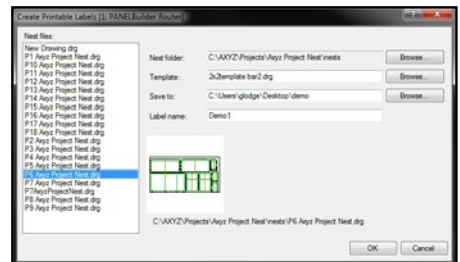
Create Printable Labels [1: PANELBuilder Router]

Nest files:

New Drawing.drg
P1 Axyz Project Nest.drg
P10 Axyz Project Nest.drg
P11 Axyz Project Nest.drg
P12 Axyz Project Nest.drg
P13 Axyz Project Nest.drg
P14 Axyz Project Nest.drg
P15 Axyz Project Nest.drg
P16 Axyz Project Nest.drg
P17 Axyz Project Nest.drg
P18 Axyz Project Nest.drg
P2 Axyz Project Nest.drg
P3 Axyz Project Nest.drg
P4 Axyz Project Nest.drg
P5 Axyz Project Nest.drg
P6 Axyz Project Nest.drg
P7 Axyz Project Nest.drg
P7AxyzProjectNest.drg
P8 Axyz Project Nest.drg
P9 Axyz Project Nest.drg

Nest folder: C:\AXYZ\Projects\Axyz Project Nest\nests Browse...
Template: 2x2template bar2.drg Browse...
Save to: C:\Users\glodge\Desktop\demo Browse...
Label name: Demo1

C:\AXYZ\Projects\Axyz Project Nest\nests\P6 Axyz Project Nest.drg

OK Cancel